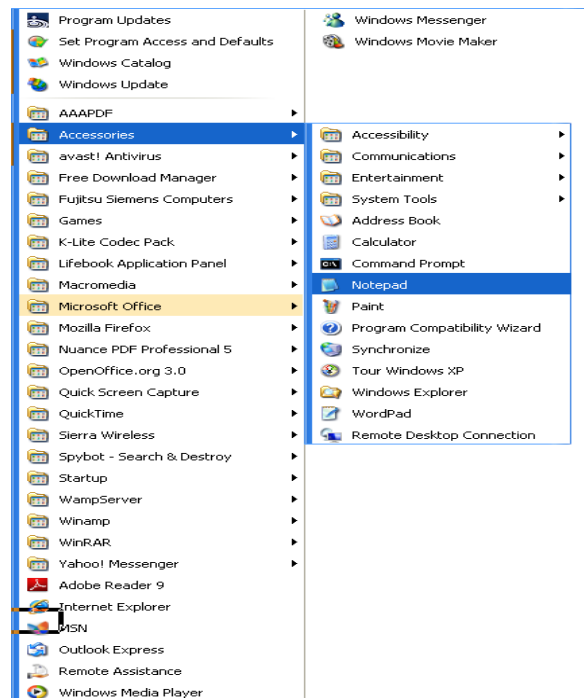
Program Updates
Set Program Access and Defaults
Windows Catalog
Windows Update
AAAPDF
Accessories
avast! Antivirus
Free Download Manager
Fujitsu Siemens Computers
Games
K-Lite Codec Pack
Lifebook Application Panel
Macromedia
Microsoft Office
Mozilla Firefox
Nuance PDF Professional 5
OpenOffice.org 3.0
Quick Screen Capture
QuickTime
Sierra Wireless
Spybot - Search & Destroy
Startup
WampServer
Winamp
WinRAR
Yahoo! Messenger
Adobe Reader 9
Internet Explorer
MSN
Outlook Express
Remote Assistance
Windows Media Player

Windows Messenger
Windows Movie Maker

Accessibility
Communications
Entertainment
System Tools
Address Book
Calculator
Command Prompt
Notepad
Paint
Program Compatibility Wizard
Synchronize
Tour Windows XP
Windows Explorer
WordPad
Remote Desktop Connection